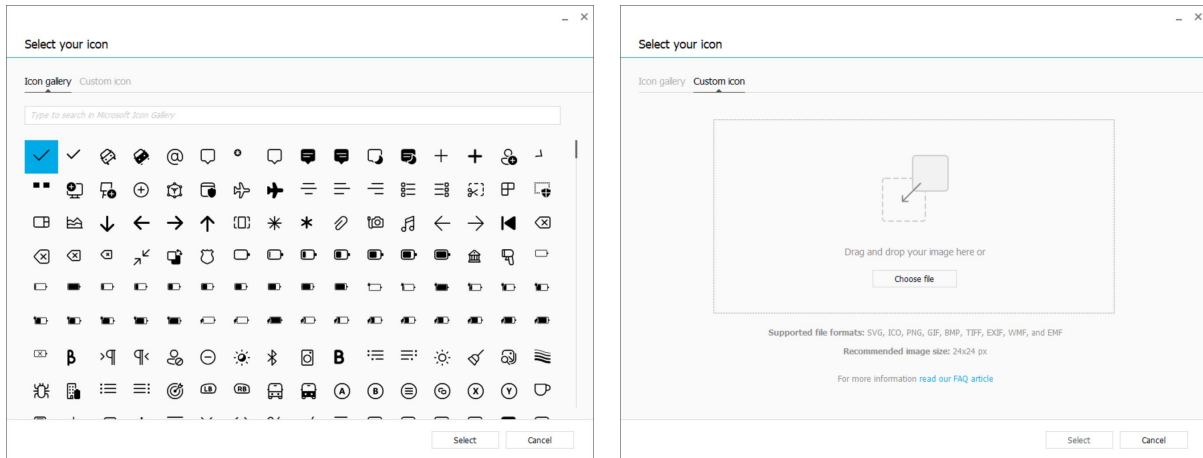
_ ×

Select your icon

Icon gallery Custom icon

Type to search in Microsoft Icon Gallery

Select Cancel

_ ×

Select your icon

Icon gallery Custom icon

Drag and drop your image here or

Choose file

Supported file formats: SVG, ICO, PNG, GIF, BMP, TIFF, EXIF, WMF, and EMF

Recommended image size: 24x24 px

For more information read our FAQ article

Select Cancel